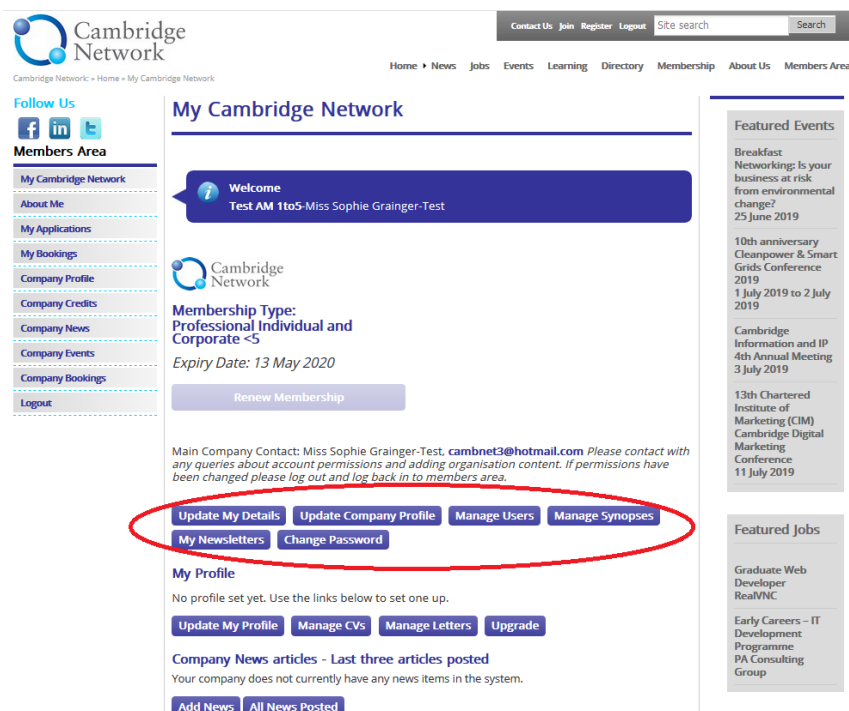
Cambridge Network

Contact Us Join Register Logout Site search Search

Cambridge Network: » Home » My Cambridge Network

Home ▸ News Jobs Events Learning Directory Membership About Us Members Area

Follow Us

Members Area

My Cambridge Network
About Me
My Applications
My Bookings
Company Profile
Company Credits
Company News
Company Events
Company Bookings
Logout

My Cambridge Network

Welcome
Test AM 1to5-Miss Sophie Grainger-Test

Cambridge Network

Membership Type:
Professional Individual and Corporate <5

Expiry Date: 13 May 2020

Renew Membership

Main Company Contact: Miss Sophie Grainger-Test, cambnet3@hotmail.com Please contact with any queries about account permissions and adding organisation content. If permissions have been changed please log out and log back in to members area.

Update My Details Update Company Profile Manage Users Manage Synopses My Newsletters Change Password

My Profile

No profile set yet. Use the links below to set one up.

Update My Profile Manage CVs Manage Letters Upgrade

Company News articles - Last three articles posted

Your company does not currently have any news items in the system.

Add News All News Posted

Featured Events

Breakfast Networking: Is your business at risk from environmental change?
25 June 2019

10th anniversary Cleanpower & Smart Grids Conference 2019
1 July 2019 to 2 July 2019

Cambridge Information and IP 4th Annual Meeting
3 July 2019

13th Chartered Institute of Marketing (CIM) Cambridge Digital Marketing Conference
11 July 2019

Featured Jobs

Graduate Web Developer
RealVNC

Early Careers – IT Development Programme
PA Consulting Group